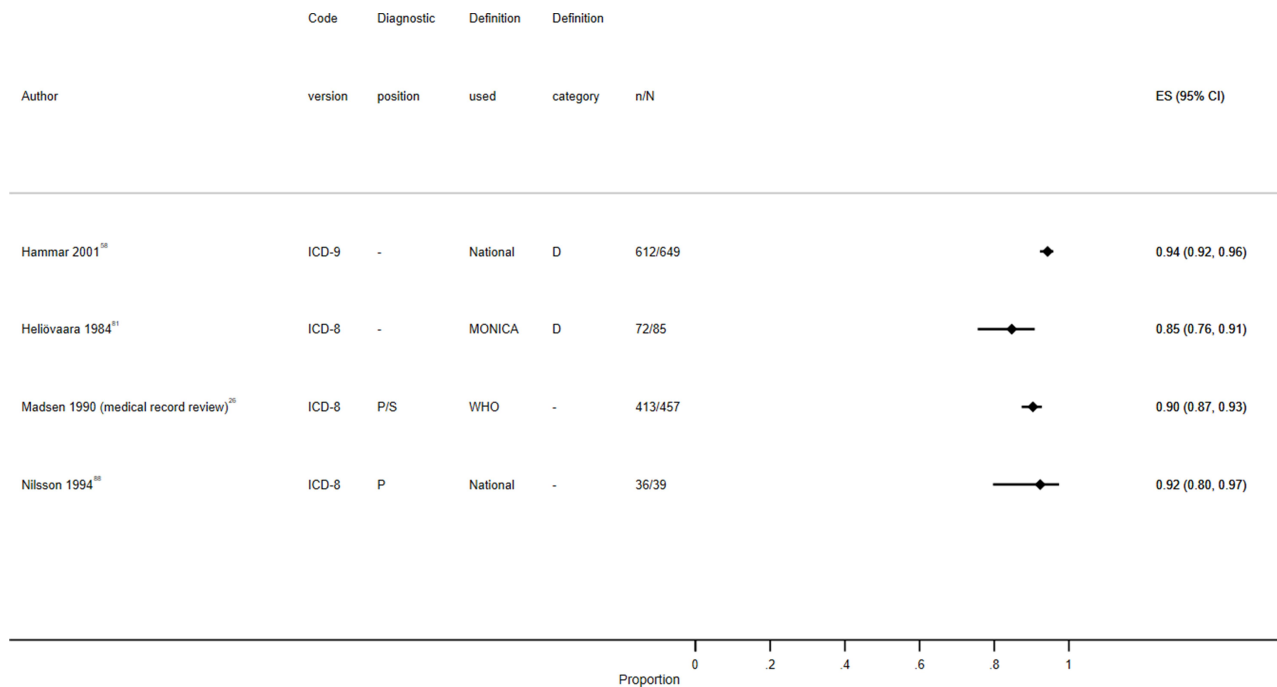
| Author | Code version | Diagnostic position | Definition used | Definition category | n/N | ES (95% CI) |
|---|---|---|---|---|---|---|
| Hammar 2001$^{58}$ | ICD-9 | - | National | D | 612/649 | 0.94 (0.92, 0.96) |
| Heliövaara 1984$^{81}$ | ICD-8 | - | MONICA | D | 72/85 | 0.85 (0.76, 0.91) |
| Madsen 1990 (medical record review)$^{26}$ | ICD-8 | P/S | WHO | - | 413/457 | 0.90 (0.87, 0.93) |
| Nilsson 1994$^{88}$ | ICD-8 | P | National | - | 36/39 | 0.92 (0.80, 0.97) |

0 .2 .4 .6 .8 1
Proportion